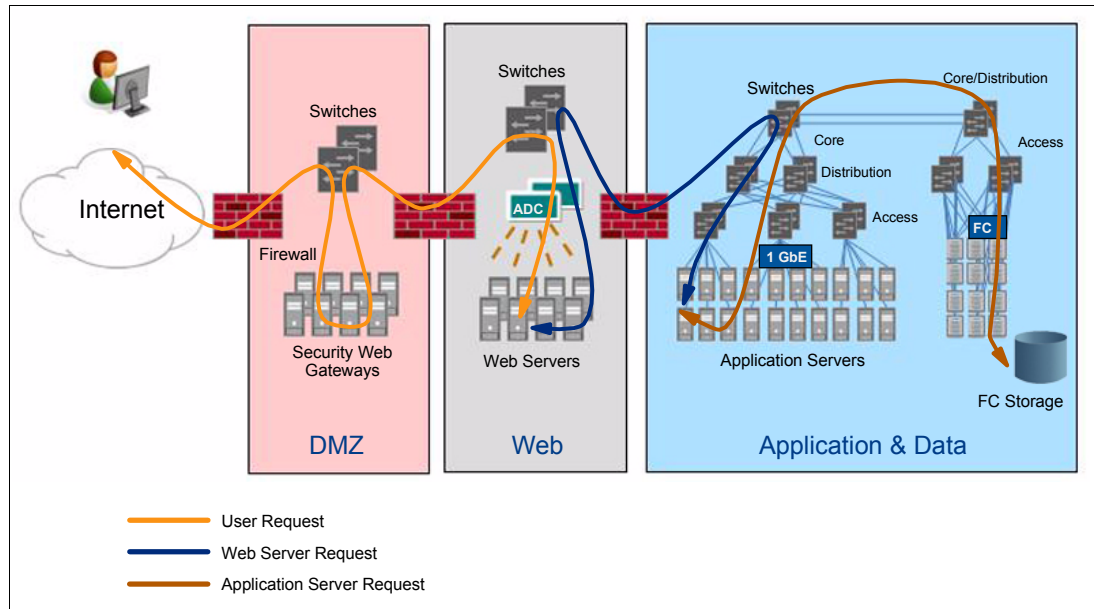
Internet

Switches

Firewall

Security Web Gateways

DMZ

Switches

ADC

Web Servers

Web

Switches

Core

Distribution

Access

Core/Distribution

Access

1 GbE

FC

Application Servers

FC Storage

Application & Data

User Request

Web Server Request

Application Server Request